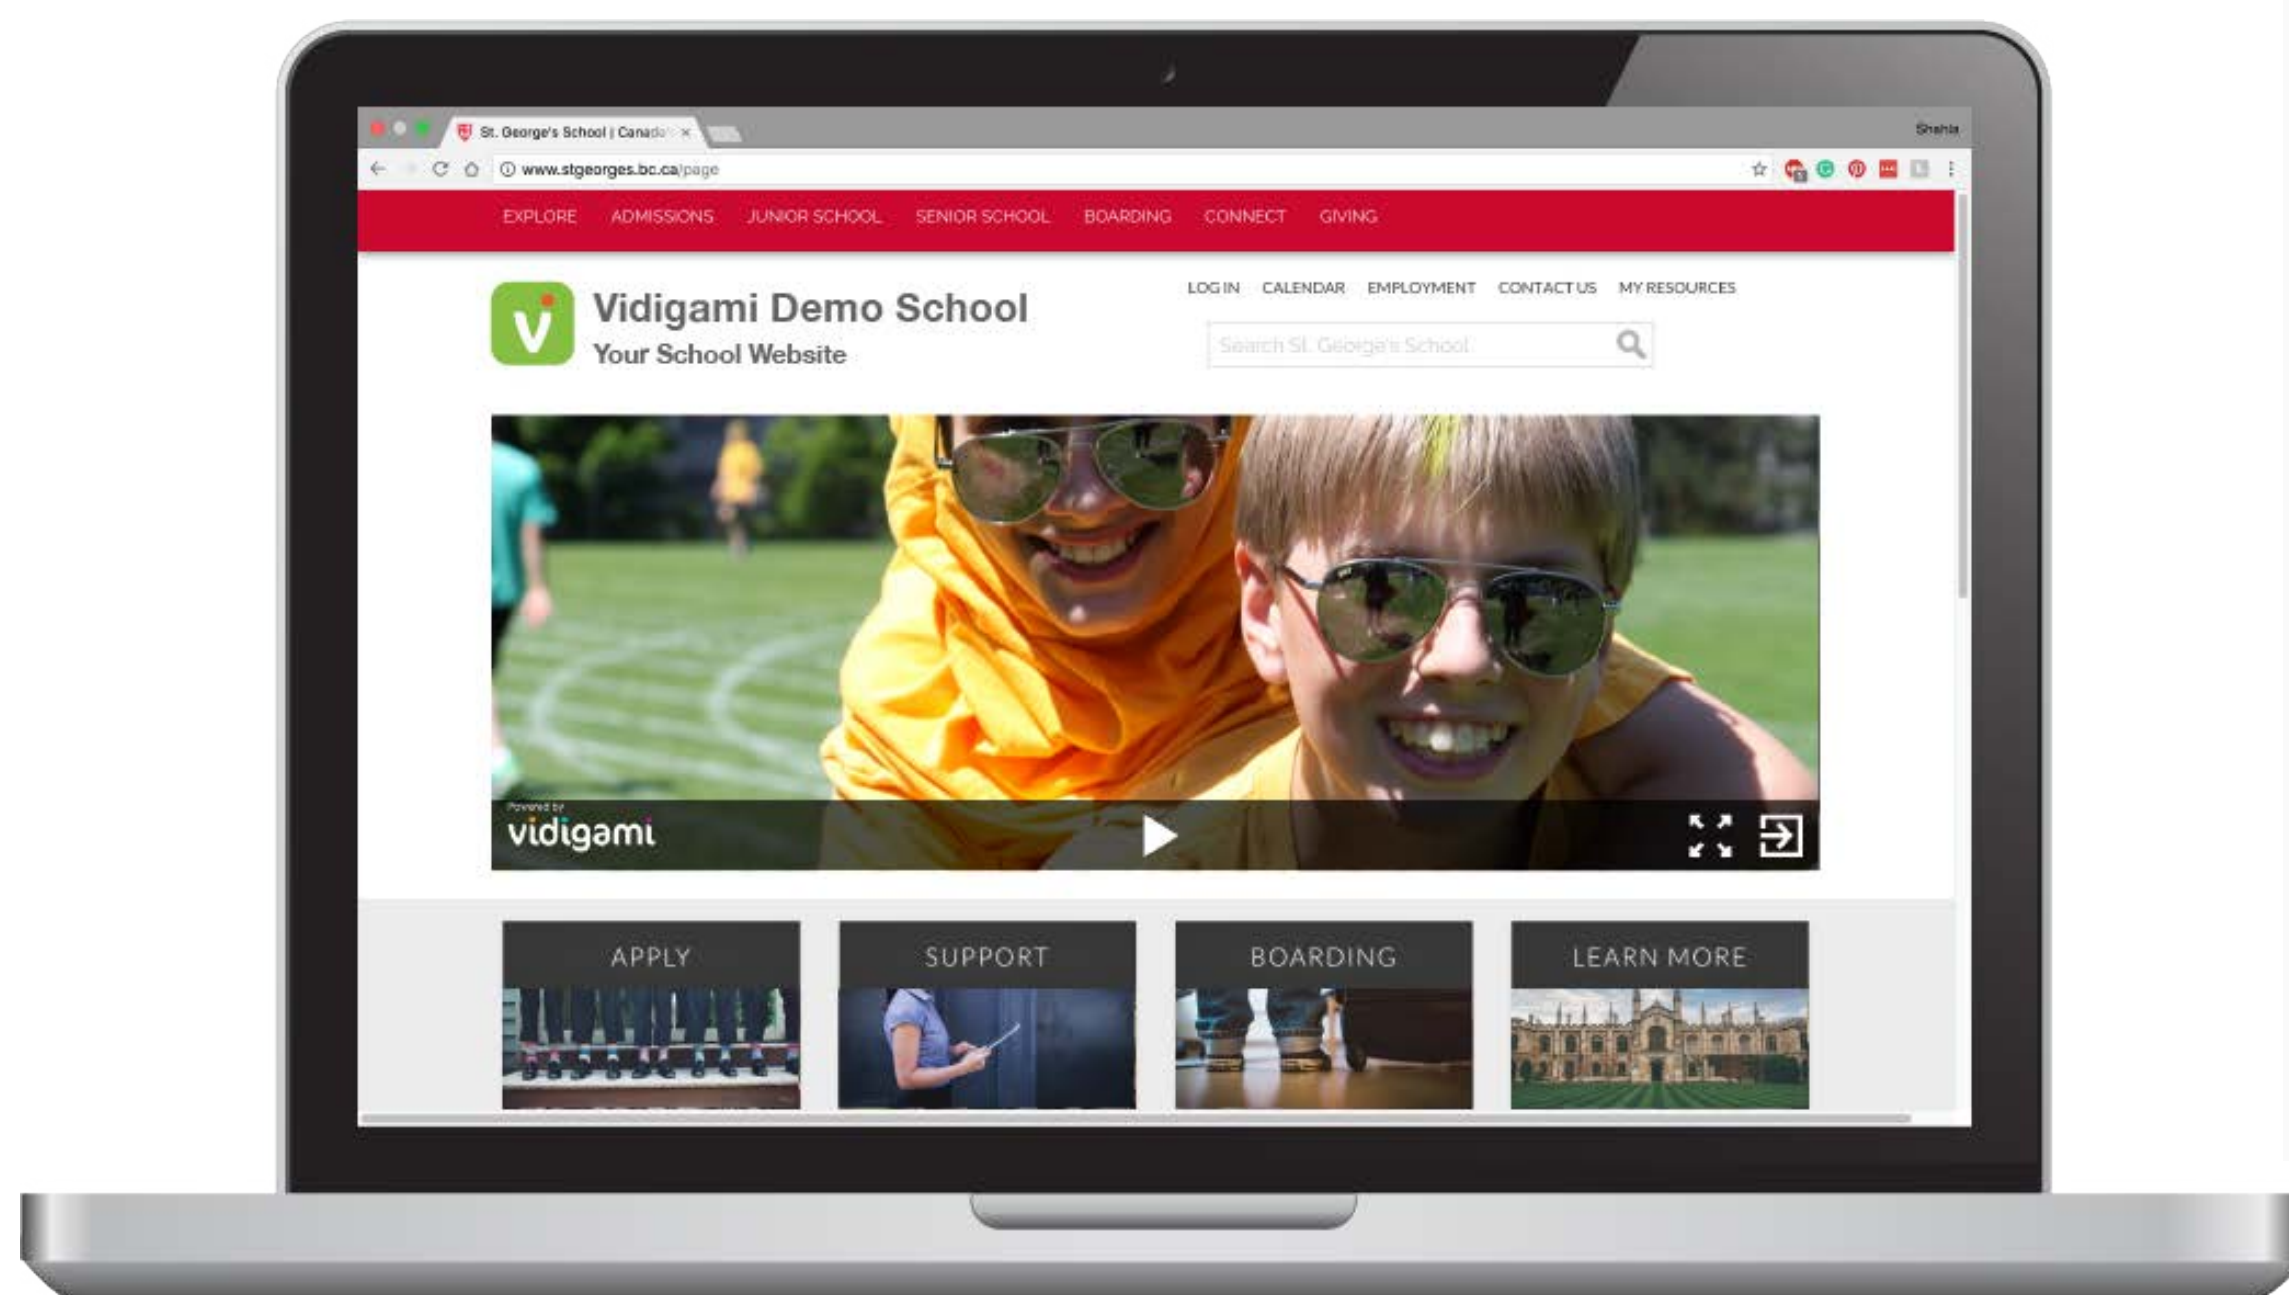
St. George's School | Canada ×

Shahla

www.stgeorges.bc.ca/page

EXPLORE ADMISSIONS JUNIOR SCHOOL SENIOR SCHOOL BOARDING CONNECT GIVING

Vidigami Demo School
Your School Website

LOG IN CALENDAR EMPLOYMENT CONTACT US MY RESOURCES

Search St. George's School

Powered by
vidigami

APPLY

SUPPORT

BOARDING

LEARN MORE